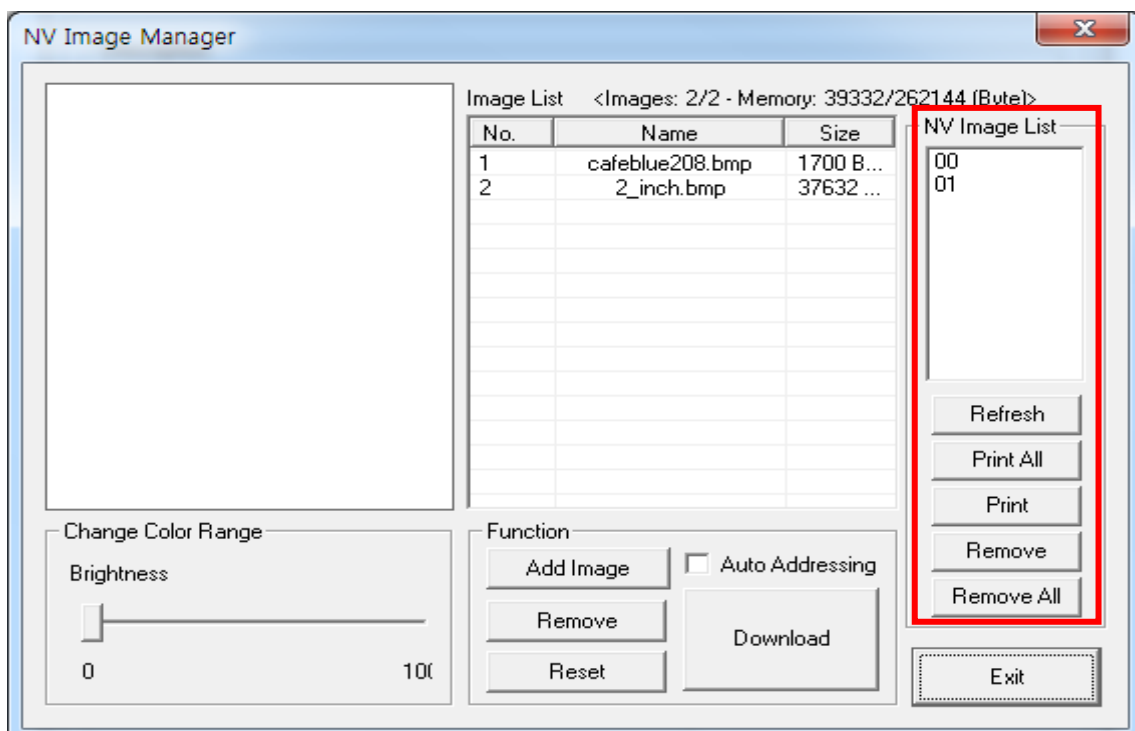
NV Image Manager

Image List <Images: 2/2 - Memory: 39332/262144 (Byte)>

| No. | Name | Size |
|---|---|---|
| 1 | cafeblue208.bmp | 1700 B... |
| 2 | 2_inch.bmp | 37632 ... |

NV Image List
00
01

Refresh
Print All
Print
Remove
Remove All

Change Color Range
Brightness
0 10(

Function
Add Image
Auto Addressing
Remove
Download
Reset

Exit